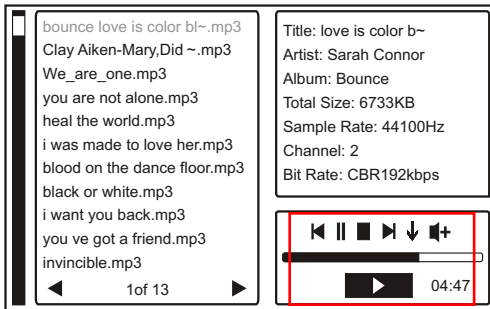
bounce love is color bl~.mp3
Clay Aiken-Mary,Did ~.mp3
We_are_one.mp3
you are not alone.mp3
heal the world.mp3
i was made to love her.mp3
blood on the dance floor.mp3
black or white.mp3
i want you back.mp3
you ve got a friend.mp3
invincible.mp3
1of 13

Title: love is color b~
Artist: Sarah Connor
Album: Bounce
Total Size: 6733KB
Sample Rate: 44100Hz
Channel: 2
Bit Rate: CBR192kbps

04:47